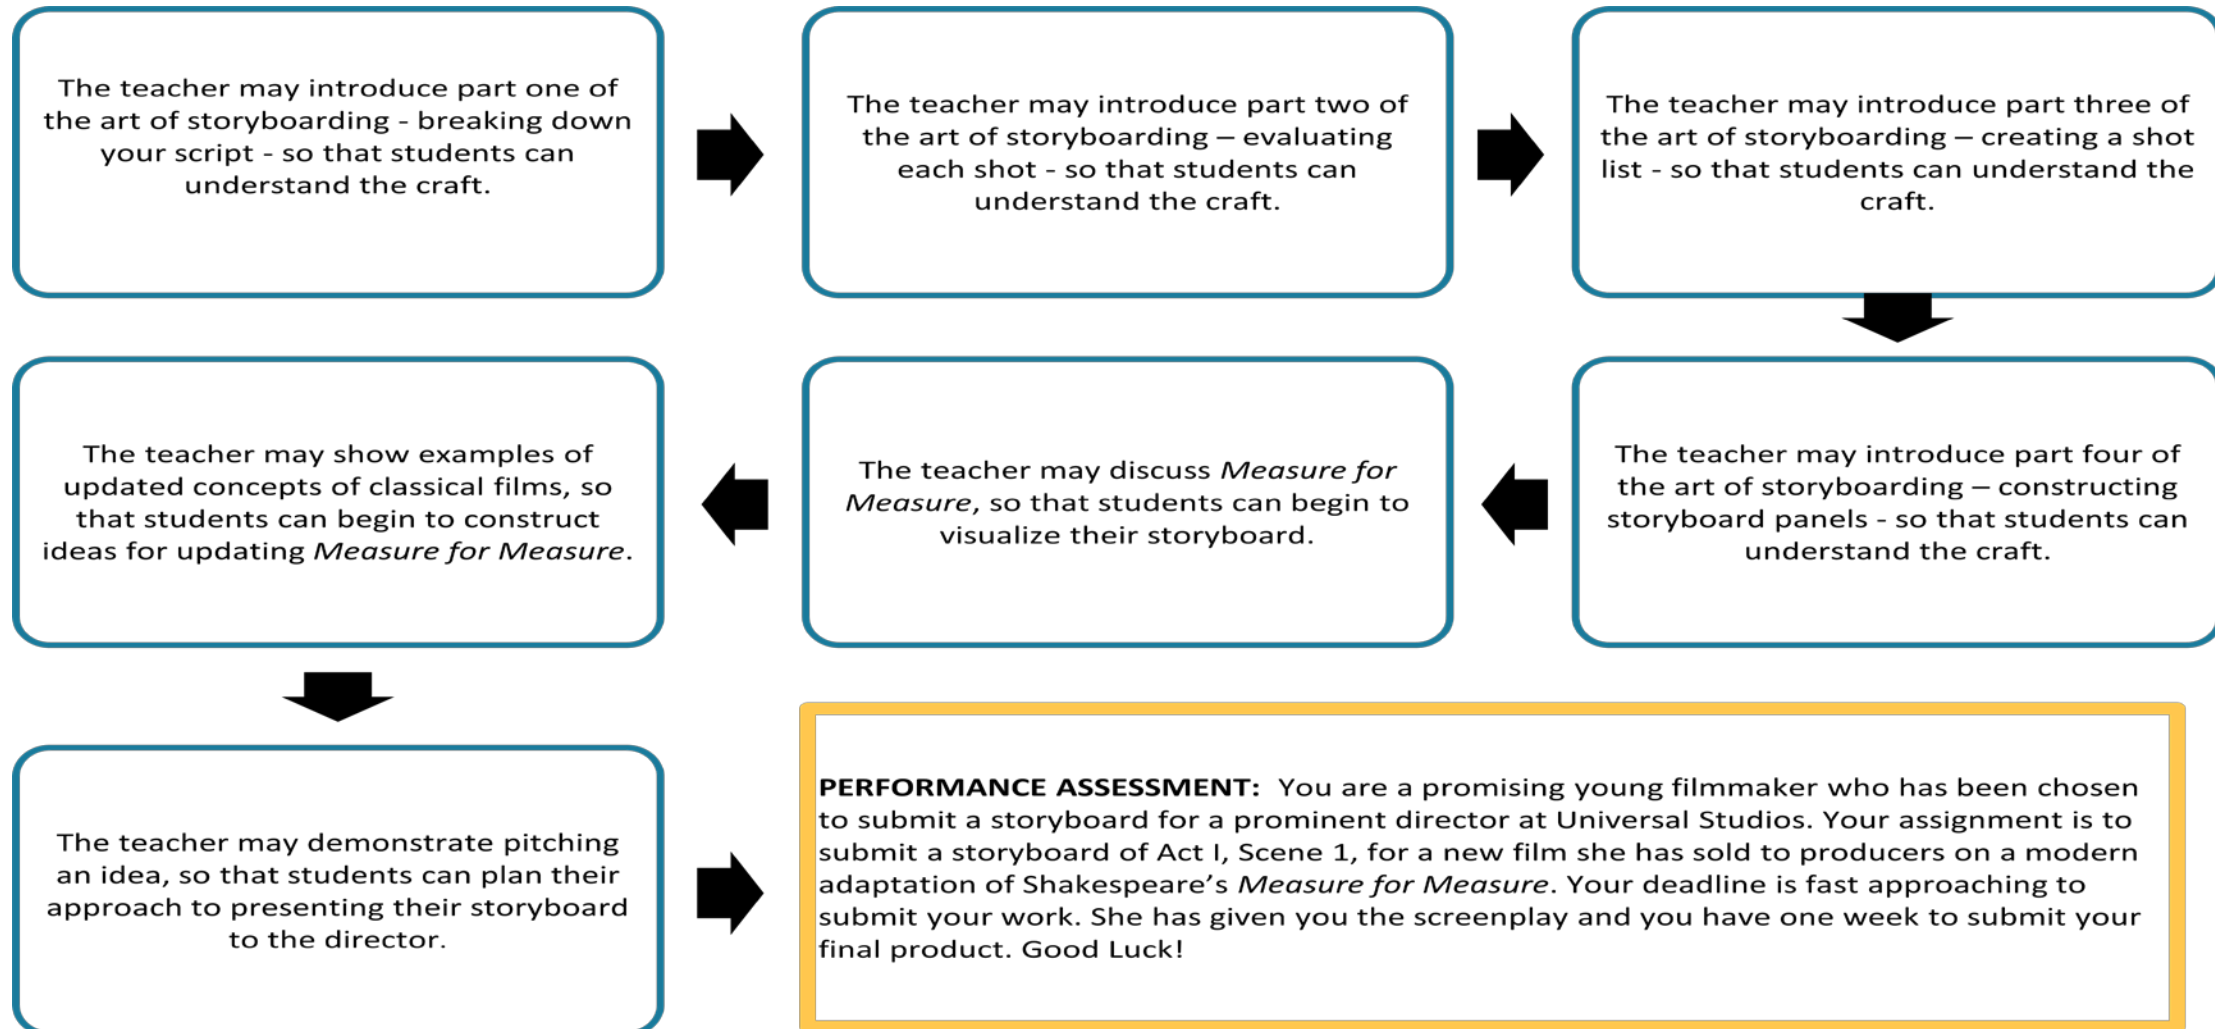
The teacher may introduce part one of the art of storyboarding - breaking down your script - so that students can understand the craft.

The teacher may introduce part two of the art of storyboarding – evaluating each shot - so that students can understand the craft.

The teacher may introduce part three of the art of storyboarding – creating a shot list - so that students can understand the craft.

The teacher may introduce part four of the art of storyboarding – constructing storyboard panels - so that students can understand the craft.

The teacher may discuss *Measure for Measure*, so that students can begin to visualize their storyboard.

The teacher may show examples of updated concepts of classical films, so that students can begin to construct ideas for updating *Measure for Measure*.

The teacher may demonstrate pitching an idea, so that students can plan their approach to presenting their storyboard to the director.

**PERFORMANCE ASSESSMENT:** You are a promising young filmmaker who has been chosen to submit a storyboard for a prominent director at Universal Studios. Your assignment is to submit a storyboard of Act I, Scene 1, for a new film she has sold to producers on a modern adaptation of Shakespeare's *Measure for Measure*. Your deadline is fast approaching to submit your work. She has given you the screenplay and you have one week to submit your final product. Good Luck!